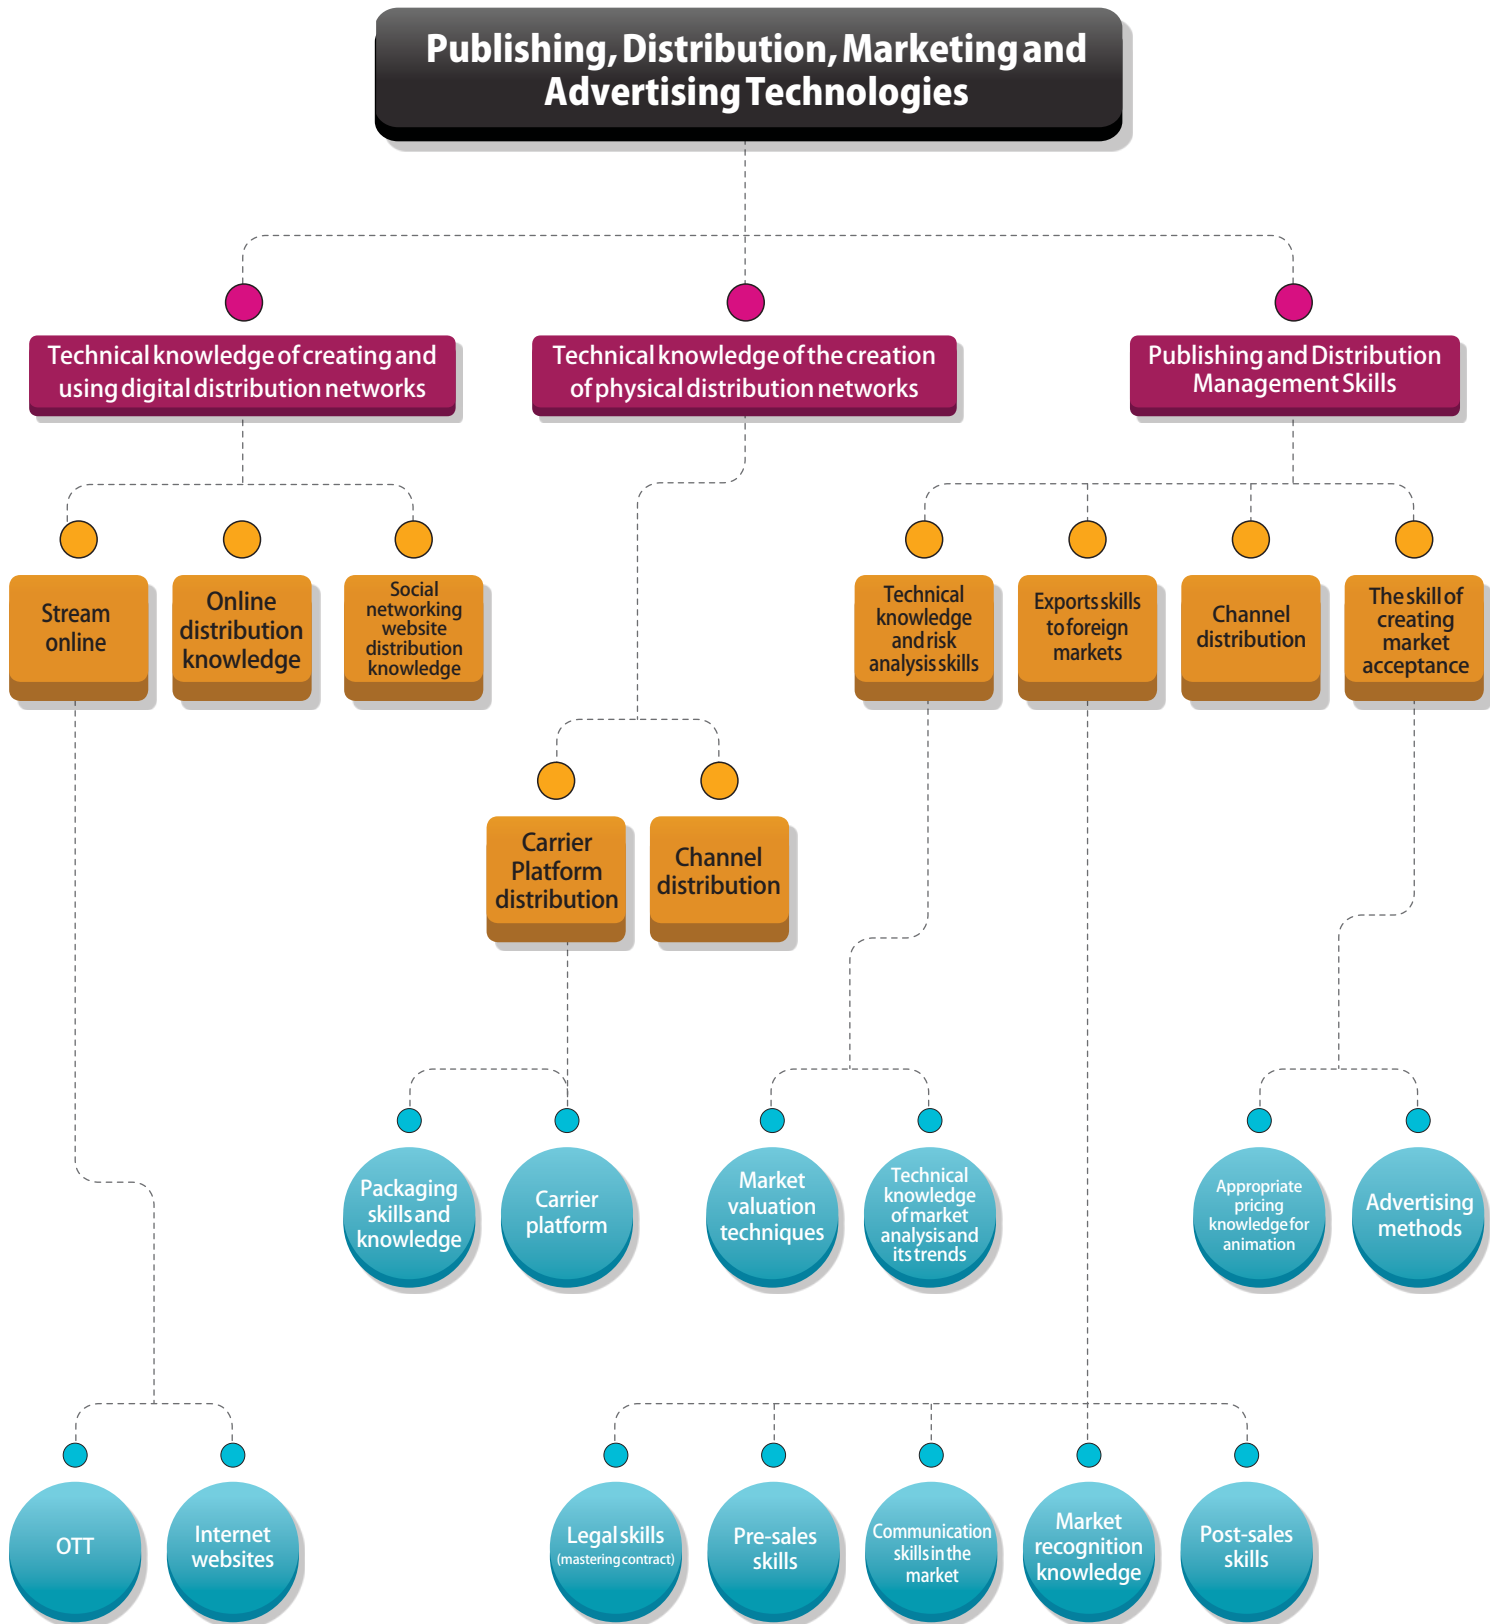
Publishing, Distribution, Marketing and Advertising Technologies

Technical knowledge of creating and using digital distribution networks

Technical knowledge of the creation of physical distribution networks

Publishing and Distribution Management Skills

Stream online

Online distribution knowledge

Social networking website distribution knowledge

Technical knowledge and risk analysis skills

Exports skills to foreign markets

Channel distribution

The skill of creating market acceptance

Carrier Platform distribution

Channel distribution

Packaging skills and knowledge

Carrier platform

Market valuation techniques

Technical knowledge of market analysis and its trends

Appropriate pricing knowledge for animation

Advertising methods

OTT

Internet websites

Legal skills (mastering contract)

Pre-sales skills

Communication skills in the market

Market recognition knowledge

Post-sales skills